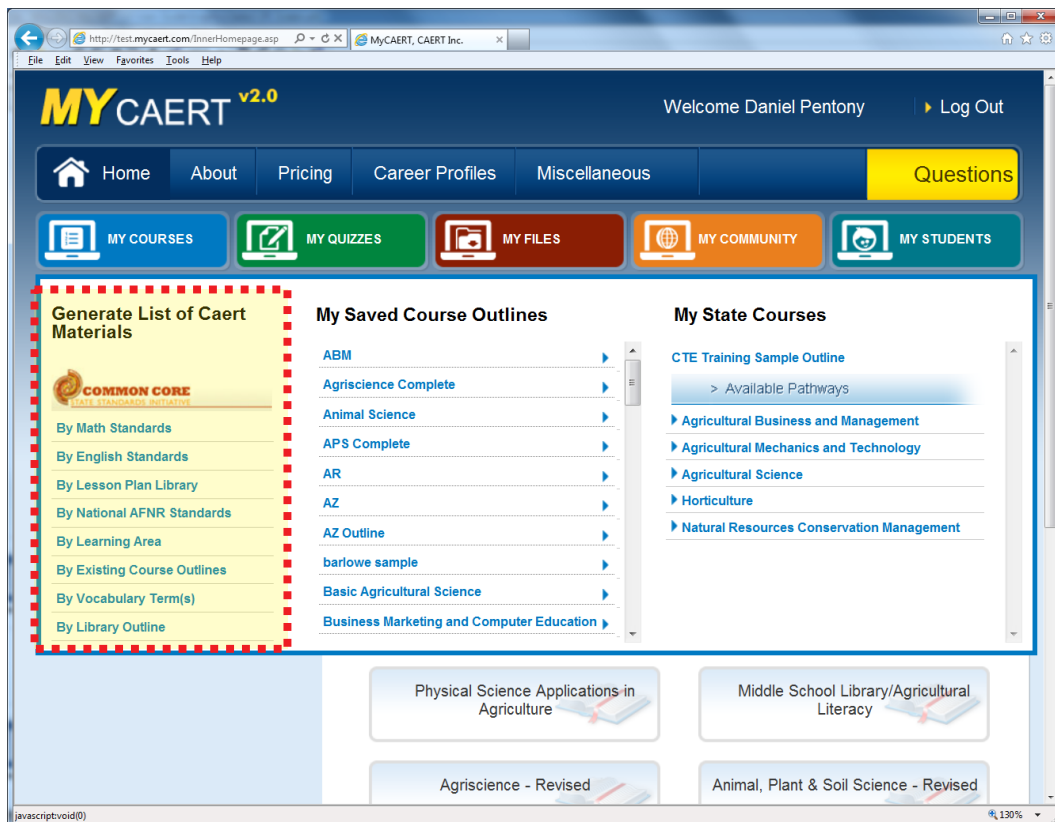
http://test.mycaert.com/InnerHomepage.asp

MyCAERT, CAERT Inc.

File Edit View Favorites Tools Help

MY CAERT v2.0

Welcome Daniel Pentony

Log Out

Home About Pricing Career Profiles Miscellaneous Questions

MY COURSES MY QUIZZES MY FILES MY COMMUNITY MY STUDENTS

Generate List of Caert Materials

COMMON CORE STATE STANDARDS INITIATIVE

By Math Standards
By English Standards
By Lesson Plan Library
By National AFNR Standards
By Learning Area
By Existing Course Outlines
By Vocabulary Term(s)
By Library Outline

My Saved Course Outlines

ABM
Agriscience Complete
Animal Science
APS Complete
AR
AZ
AZ Outline
barlowe sample
Basic Agricultural Science
Business Marketing and Computer Education

My State Courses

CTE Training Sample Outline
> Available Pathways
Agricultural Business and Management
Agricultural Mechanics and Technology
Agricultural Science
Horticulture
Natural Resources Conservation Management

Physical Science Applications in Agriculture

Middle School Library/Agricultural Literacy

Agriscience - Revised

Animal, Plant & Soil Science - Revised

javascript:void(0)

130%